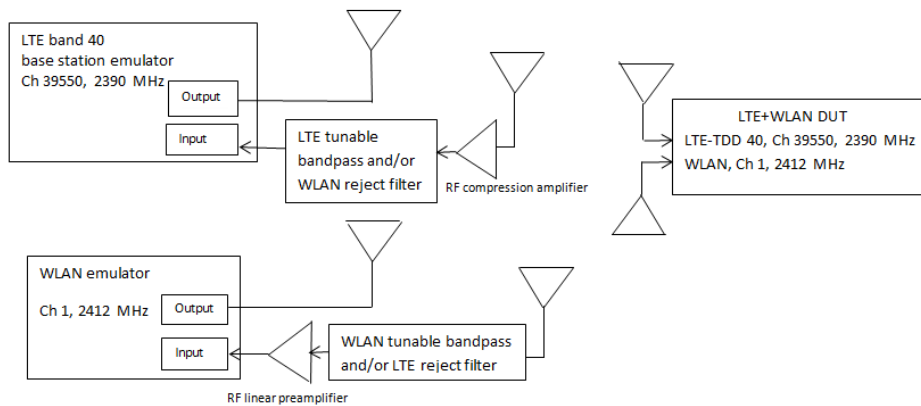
LTE band 40
base station emulator
Ch 39550, 2390 MHz

Output

Input

LTE tunable bandpass and/or WLAN reject filter

RF compression amplifier

LTE+WLAN DUT
LTE-TDD 40, Ch 39550, 2390 MHz
WLAN, Ch 1, 2412 MHz

WLAN emulator
Ch 1, 2412 MHz

Output

Input

WLAN tunable bandpass and/or LTE reject filter

RF linear preamplifier